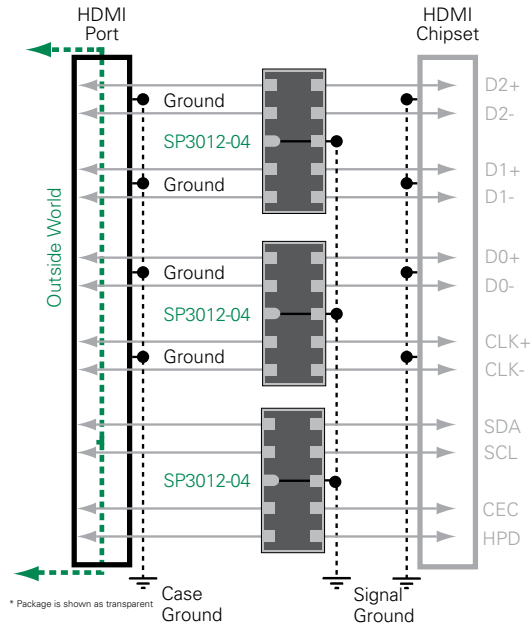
HDMI Port

HDMI Chipset

Outside World

Ground

SP3012-04

Ground

Ground

SP3012-04

Ground

SP3012-04

D2+
D2-
D1+
D1-
D0+
D0-
CLK+
CLK-
SDA
SCL
CEC
HPD

* Package is shown as transparent

Case Ground

Signal Ground